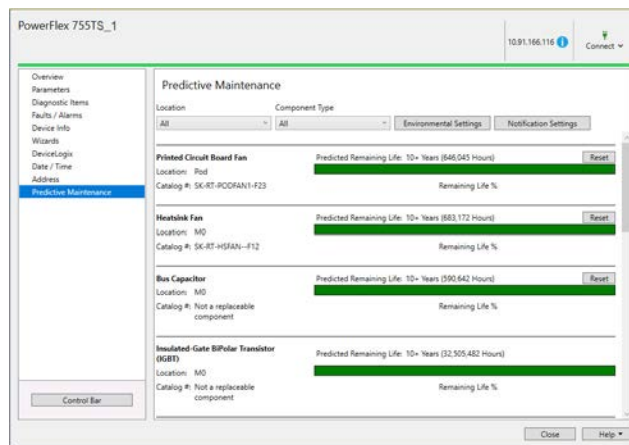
PowerFlex 755TS_1

10.91.166.116

Connect

Overview
Parameters
Diagnostic Items
Faults / Alarms
Device Info
Wizards
DeviceLogix
Date / Time
Address
Predictive Maintenance

Control Bar

Predictive Maintenance

Location
All

Component Type
All

Environmental Settings

Notification Settings

Printed Circuit Board Fan
Location: Pod
Catalog #: SK-RT-PODFAN1-F23

Predicted Remaining Life: 10+ Years (646,045 Hours)
Reset
Remaining Life %

Heatsink Fan
Location: M0
Catalog #: SK-RT-HSFAN--F12

Predicted Remaining Life: 10+ Years (683,172 Hours)
Reset
Remaining Life %

Bus Capacitor
Location: M0
Catalog #: Not a replaceable component

Predicted Remaining Life: 10+ Years (590,642 Hours)
Reset
Remaining Life %

Insulated-Gate BiPolar Transistor (IGBT)
Location: M0
Catalog #: Not a replaceable component

Predicted Remaining Life: 10+ Years (32,505,482 Hours)
Remaining Life %

Close

Help